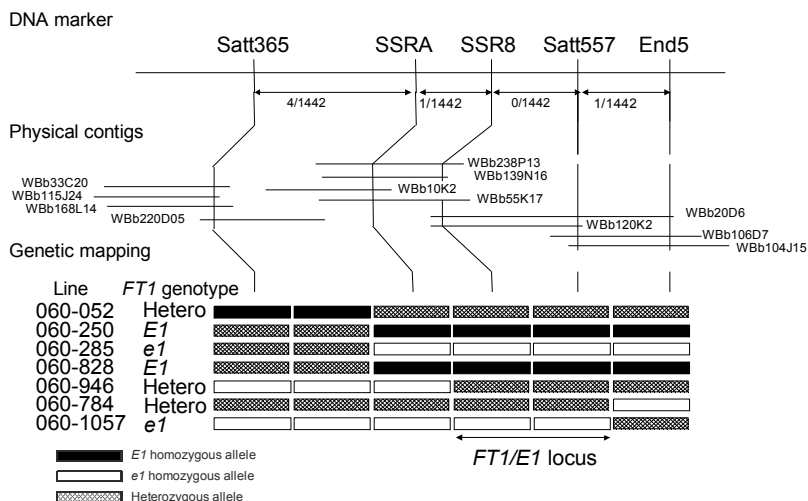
DNA marker

Satt365 SSRA SSR8 Satt557 End5

4/1442 1/1442 0/1442 1/1442

Physical contigs

WBb238P13
WBb139N16
WBb33C20
WBb115J24
WBb10K2
WBb168L14
WBb55K17
WBb220D05
WBb20D6
WBb120K2
WBb106D7
WBb104J15

Genetic mapping

| Line | *FT1* genotype |
|---|---|
| 060-052 | Hetero |
| 060-250 | *E1* |
| 060-285 | *e1* |
| 060-828 | *E1* |
| 060-946 | Hetero |
| 060-784 | Hetero |
| 060-1057 | *e1* |

*FT1/E1* locus

*E1* homozygous allele
*e1* homozygous allele
Heterozygous allele